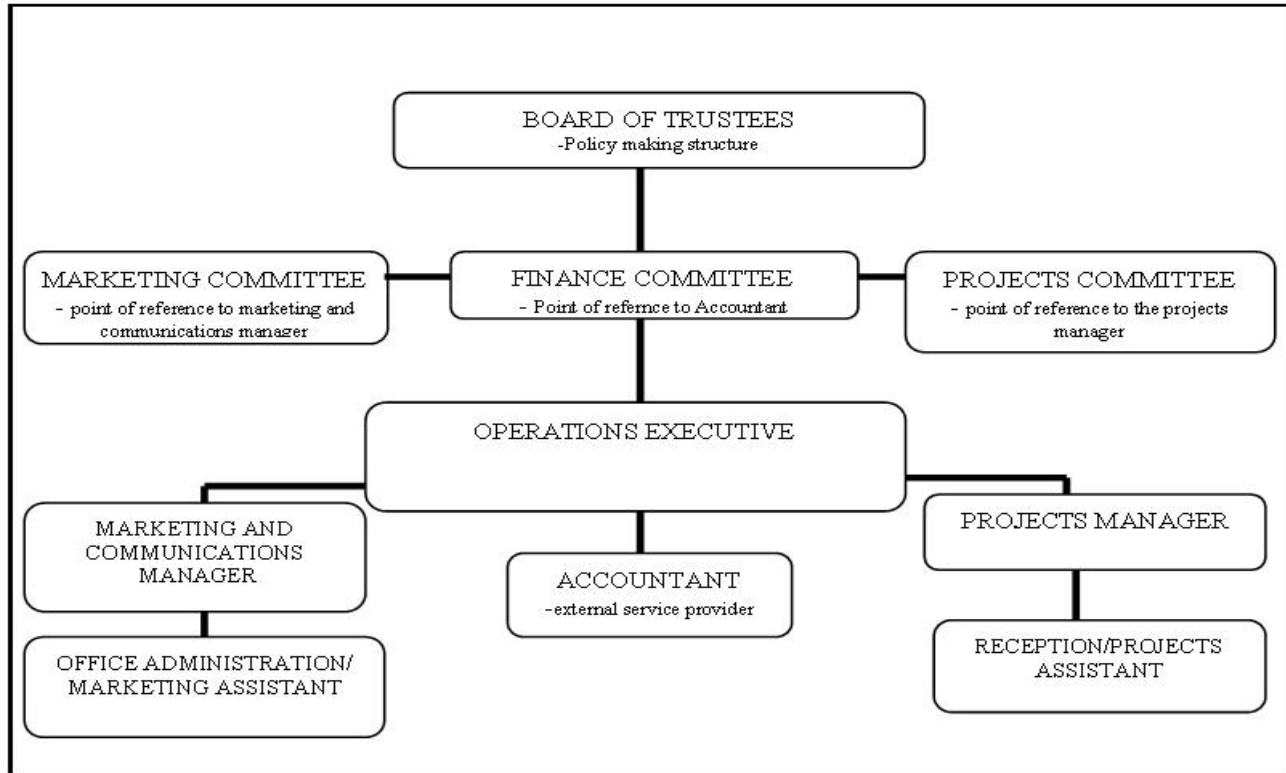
BOARD OF TRUSTEES
-Policy making structure

MARKETING COMMITTEE
- point of reference to marketing and communications manager

FINANCE COMMITTEE
- Point of refernce to Accountant

PROJECTS COMMITTEE
- point of reference to the projects manager

OPERATIONS EXECUTIVE

MARKETING AND COMMUNICATIONS MANAGER

ACCOUNTANT
-external service provider

PROJECTS MANAGER

OFFICE ADMINISTRATION/ MARKETING ASSISTANT

RECEPTION/PROJECTS ASSISTANT